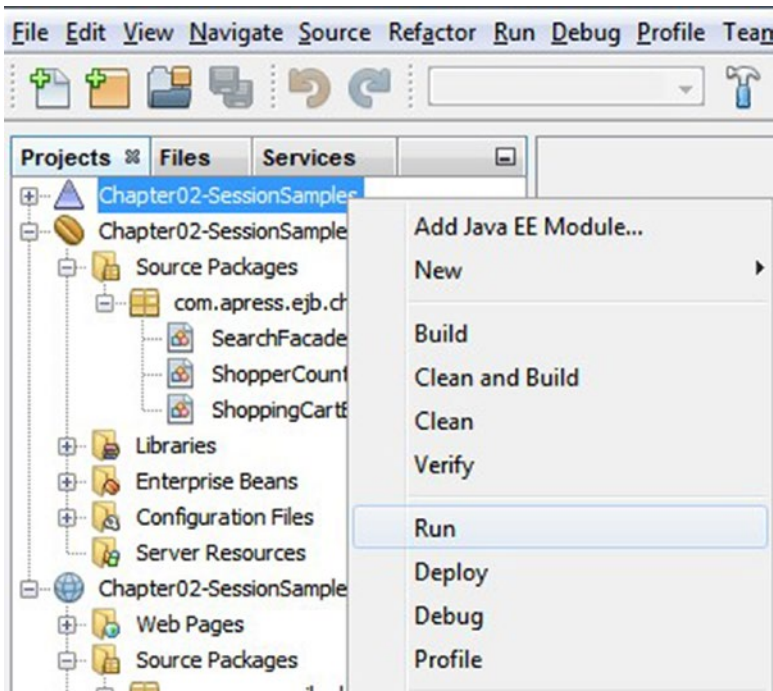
File Edit View Navigate Source Refactor Run Debug Profile Tean

Projects Files Services

Chapter02-SessionSamples
Chapter02-SessionSample
Source Packages
com.apress.ejb.ch
SearchFacade
ShopperCount
ShoppingCartE
Libraries
Enterprise Beans
Configuration Files
Server Resources
Chapter02-SessionSample
Web Pages
Source Packages

Add Java EE Module...
New
Build
Clean and Build
Clean
Verify
Run
Deploy
Debug
Profile